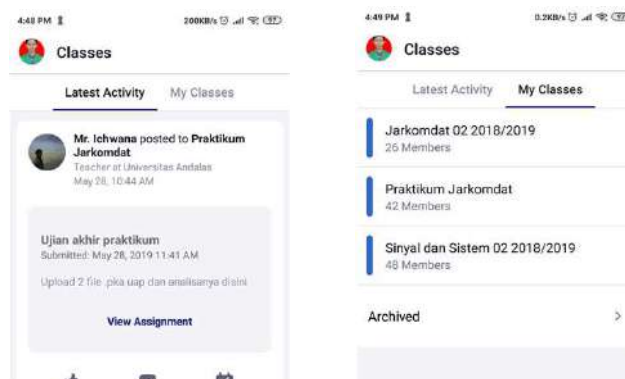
4:48 PM 200KB/s 97

Classes

Latest Activity My Classes

Mr. Ichwana posted to Praktikum Jarkomdat
Teacher at Universitas Andalas
May 28, 10:44 AM

Ujian akhir praktikum
Submitted: May 28, 2019 11:41 AM

Upload 2 file .pka uap dan analisanya disini

View Assignment

4:49 PM 0.2KB/s 97

Classes

Latest Activity My Classes

Jarkomdat 02 2018/2019
26 Members

Praktikum Jarkomdat
42 Members

Sinyal dan Sistem 02 2018/2019
48 Members

Archived >